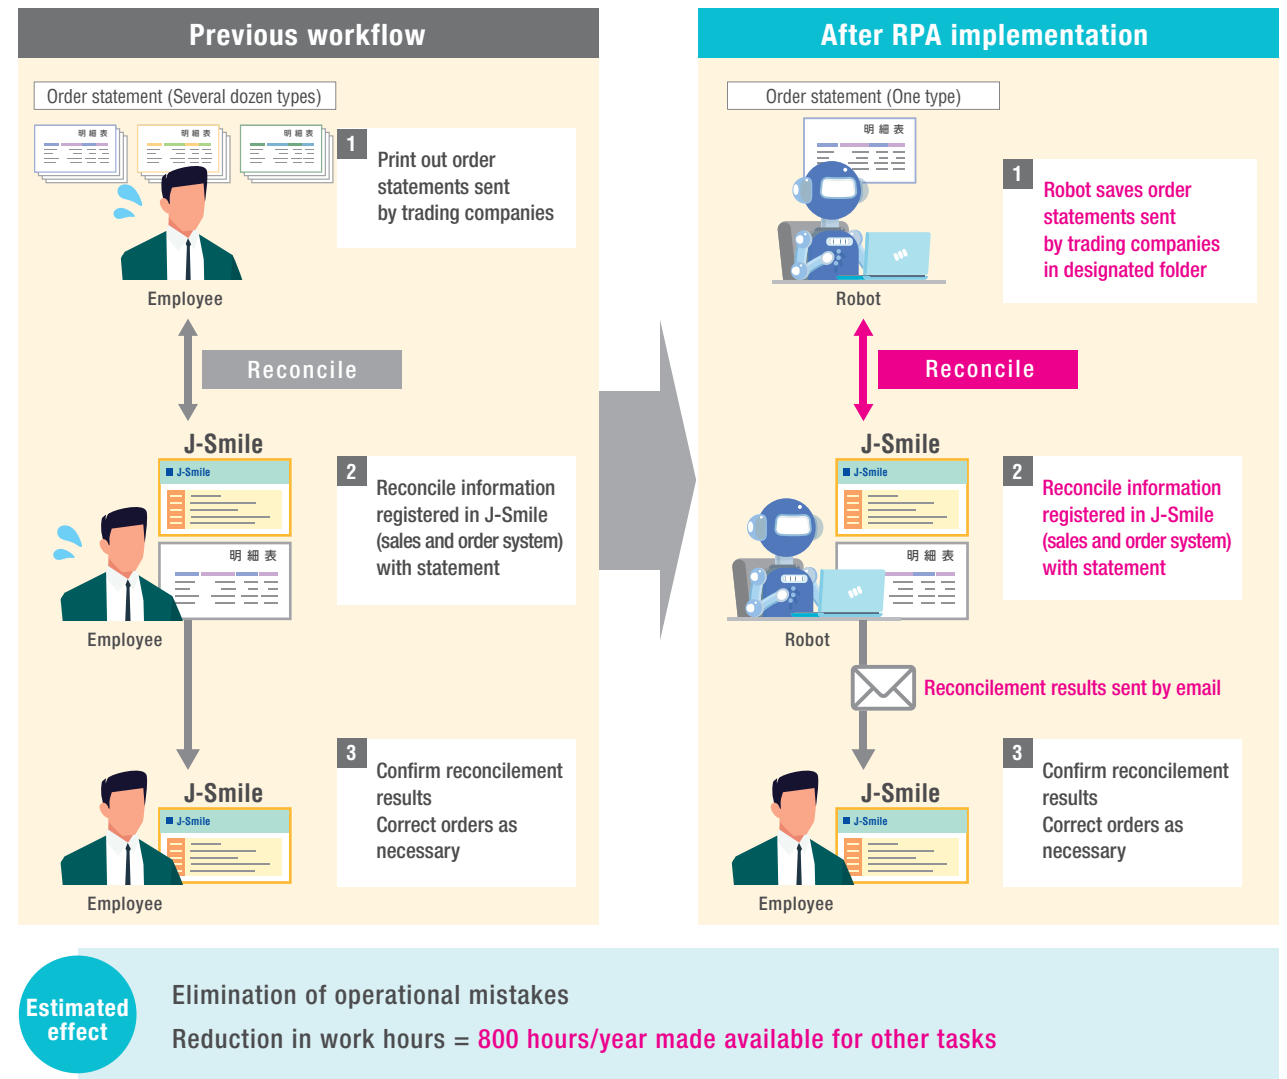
Previous workflow

Order statement (Several dozen types)

明細表

明細表

明細表

1 Print out order statements sent by trading companies

Employee

Reconcile

J-Smile

J-Smile

明細表

2 Reconcile information registered in J-Smile (sales and order system) with statement

Employee

J-Smile

J-Smile

3 Confirm reconcilement results
Correct orders as necessary

Employee

After RPA implementation

Order statement (One type)

明細表

1 Robot saves order statements sent by trading companies in designated folder

Robot

Reconcile

J-Smile

J-Smile

明細表

2 Reconcile information registered in J-Smile (sales and order system) with statement

Robot

Reconcilement results sent by email

J-Smile

J-Smile

3 Confirm reconcilement results
Correct orders as necessary

Employee

Estimated effect

Elimination of operational mistakes

Reduction in work hours = 800 hours/year made available for other tasks